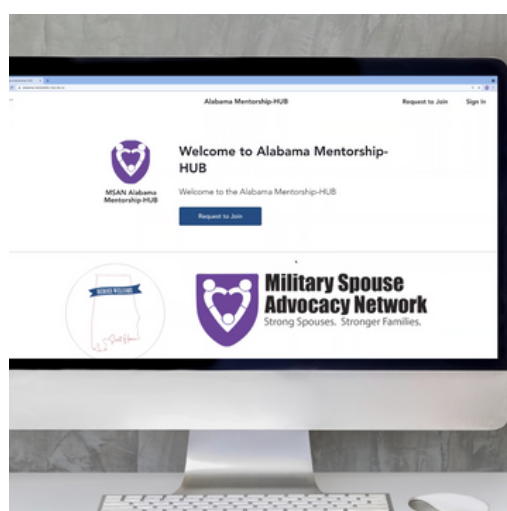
Alabama Mentorship-HUB

Request to Join

Sign In

MSAN Alabama Mentorship-HUB

Welcome to Alabama Mentorship-HUB

Welcome to the Alabama Mentorship-HUB

Request to Join

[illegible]

Military Spouse Advocacy Network

Strong Spouses. Stronger Families.